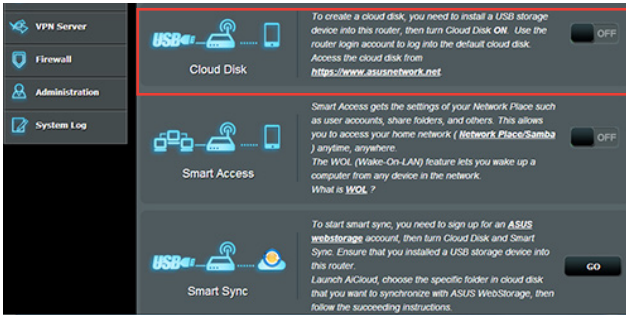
VPN Server

Firewall

Administration

System Log

USB

Cloud Disk

To create a cloud disk, you need to install a USB storage device into this router, then turn Cloud Disk **ON**. Use the router login account to log into the default cloud disk. Access the cloud disk from **https://www.asusnetwork.net**.

OFF

Smart Access

Smart Access gets the settings of your Network Place such as user accounts, share folders, and others. This allows you to access your home network ( **Network Place/Samba** ) anytime, anywhere.
The WOL (Wake-On-LAN) feature lets you wake up a computer from any device in the network.
What is **WOL** ?

OFF

USB

Smart Sync

To start smart sync, you need to sign up for an **ASUS webstorage** account, then turn Cloud Disk and Smart Sync. Ensure that you installed a USB storage device into this router.
Launch AiCloud, choose the specific folder in cloud disk that you want to synchronize with ASUS WebStorage, then follow the succeeding instructions.

GO